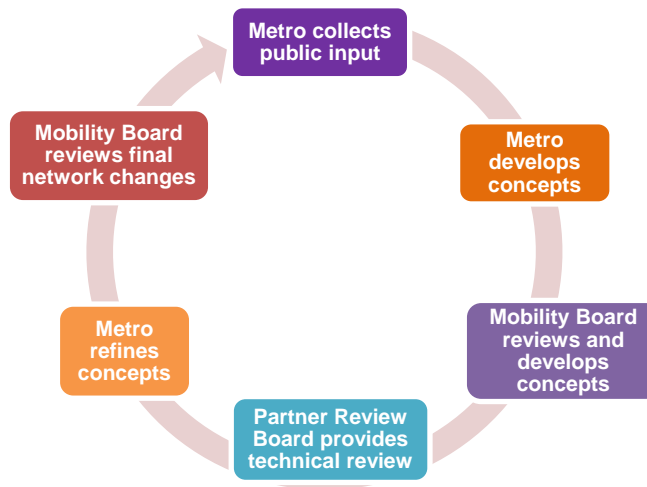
Metro collects public input

Metro develops concepts

Mobility Board reviews and develops concepts

Partner Review Board provides technical review

Metro refines concepts

Mobility Board reviews final network changes